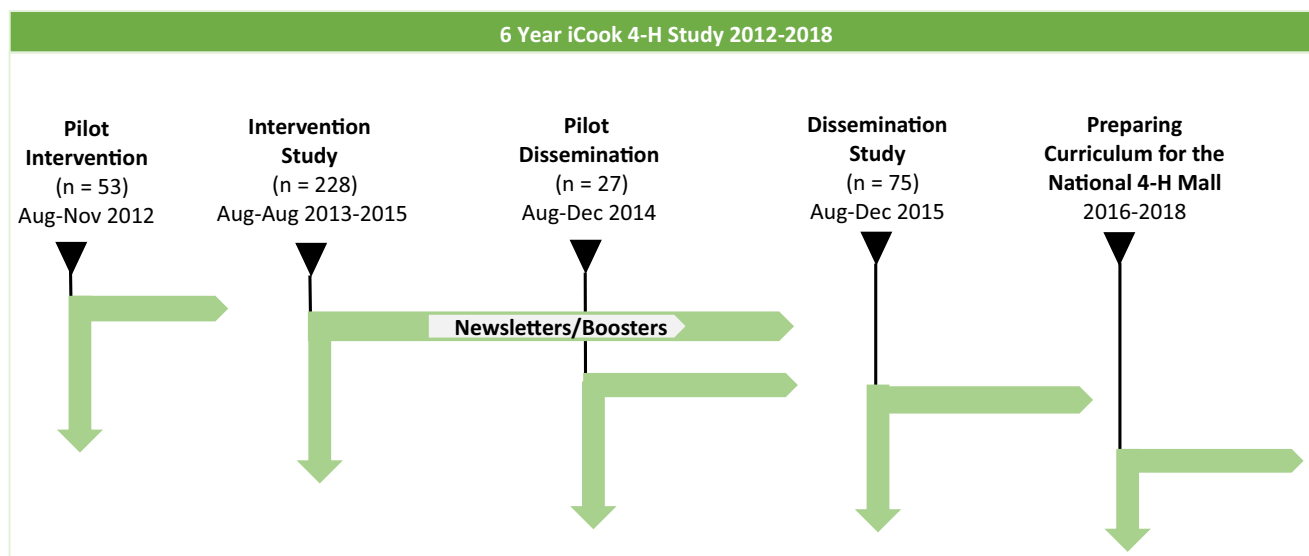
6 Year iCook 4-H Study 2012-2018

Pilot Intervention
(n = 53)
Aug-Nov 2012

Intervention Study
(n = 228)
Aug-Aug 2013-2015

Pilot Dissemination
(n = 27)
Aug-Dec 2014

Dissemination Study
(n = 75)
Aug-Dec 2015

Preparing Curriculum for the National 4-H Mall
2016-2018

Newsletters/Boosters